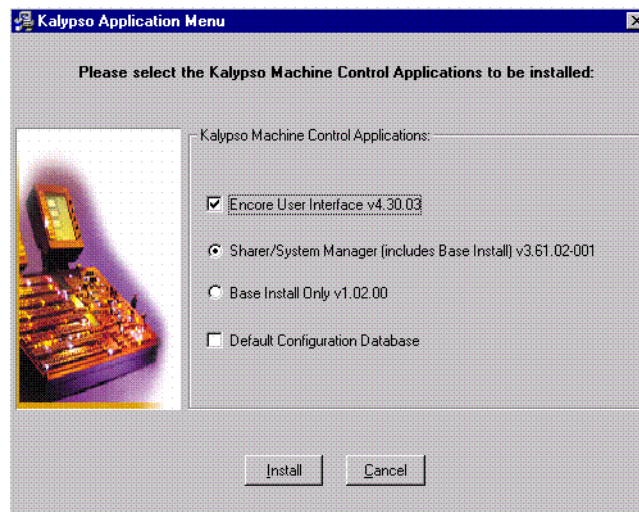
Kalypso Application Menu

Please select the Kalypso Machine Control Applications to be installed:

Kalypso Machine Control Applications:

Encore User Interface v4.30.03

Sharer/System Manager (includes Base Install) v3.61.02-001

Base Install Only v1.02.00

Default Configuration Database

Install

Cancel